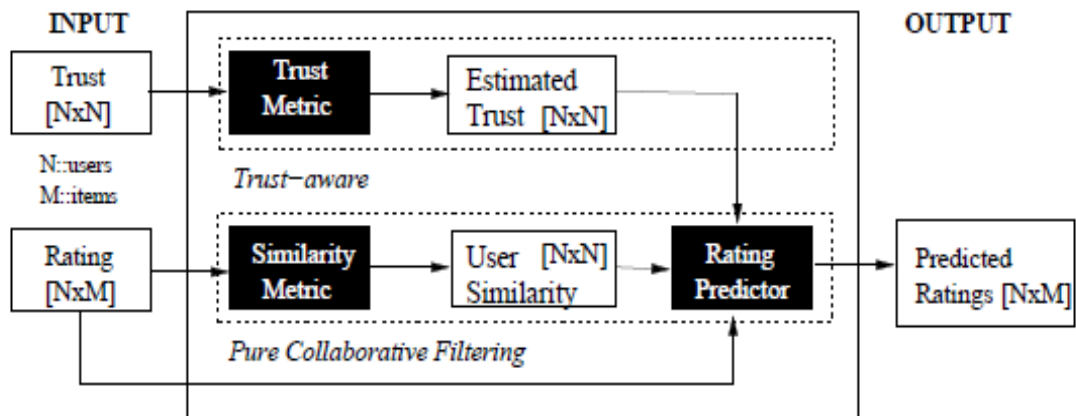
INPUT

OUTPUT

Trust [NxN]

N::users
M::items

Rating [NxM]

Trust Metric

Estimated Trust [NxN]

Trust−aware

Similarity Metric

User [NxN] Similarity

Rating Predictor

Pure Collaborative Filtering

Predicted Ratings [NxM]